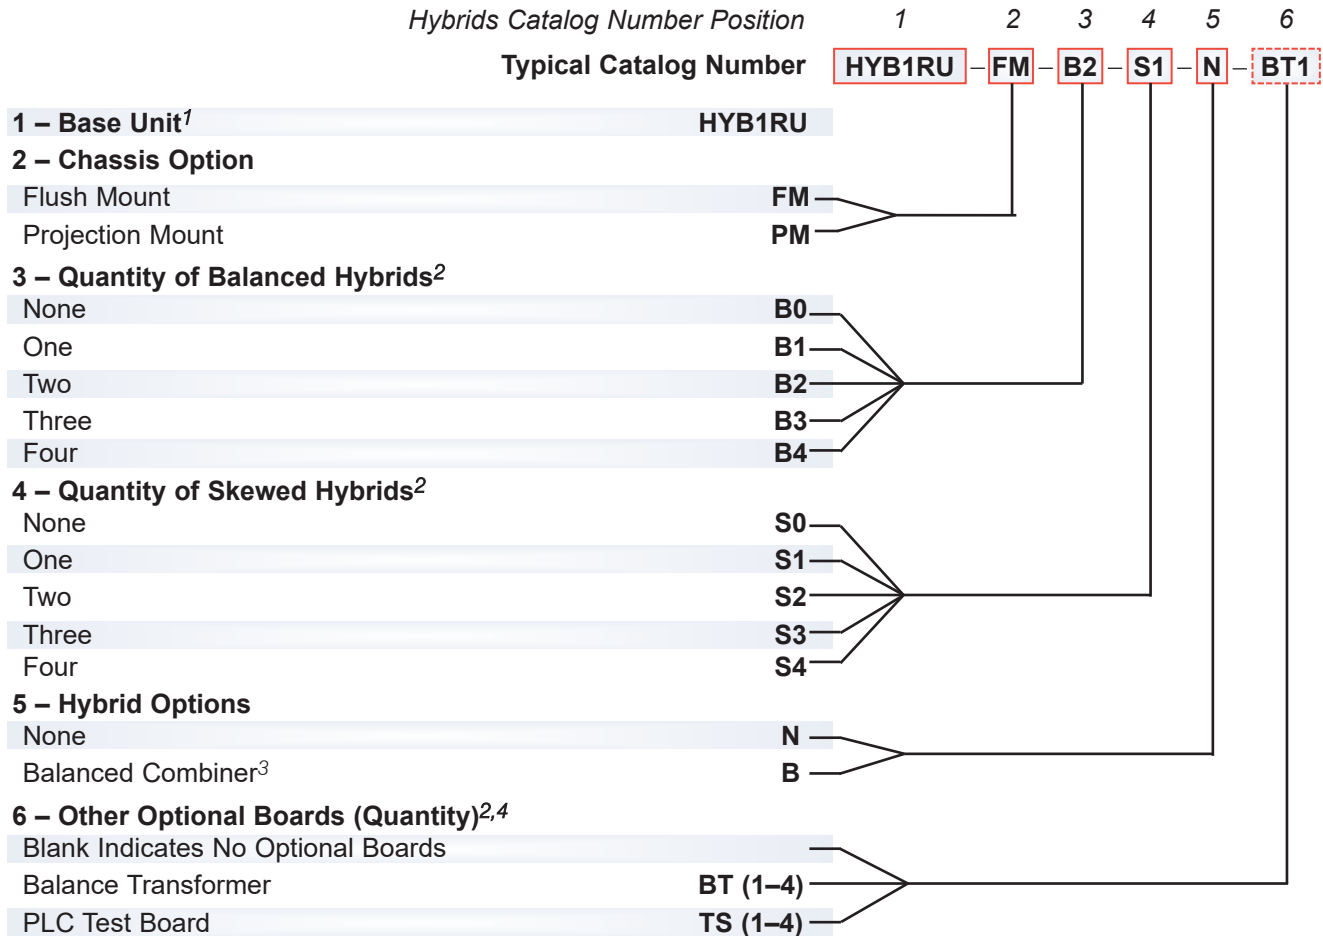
Hybrids Catalog Number Position 1 2 3 4 5 6

Typical Catalog Number HYB1RU – FM – B2 – S1 – N – BT1

| | |
|---|---|
| **1 – Base Unit**$^{1}$ | **HYB1RU** |
| **2 – Chassis Option** | |
| Flush Mount | **FM** |
| Projection Mount | **PM** |
| **3 – Quantity of Balanced Hybrids**$^{2}$ | |
| None | **B0** |
| One | **B1** |
| Two | **B2** |
| Three | **B3** |
| Four | **B4** |
| **4 – Quantity of Skewed Hybrids**$^{2}$ | |
| None | **S0** |
| One | **S1** |
| Two | **S2** |
| Three | **S3** |
| Four | **S4** |
| **5 – Hybrid Options** | |
| None | **N** |
| Balanced Combiner$^{3}$ | **B** |
| **6 – Other Optional Boards (Quantity)**$^{2,4}$ | |
| Blank Indicates No Optional Boards | |
| Balance Transformer | **BT (1–4)** |
| PLC Test Board | **TS (1–4)** |